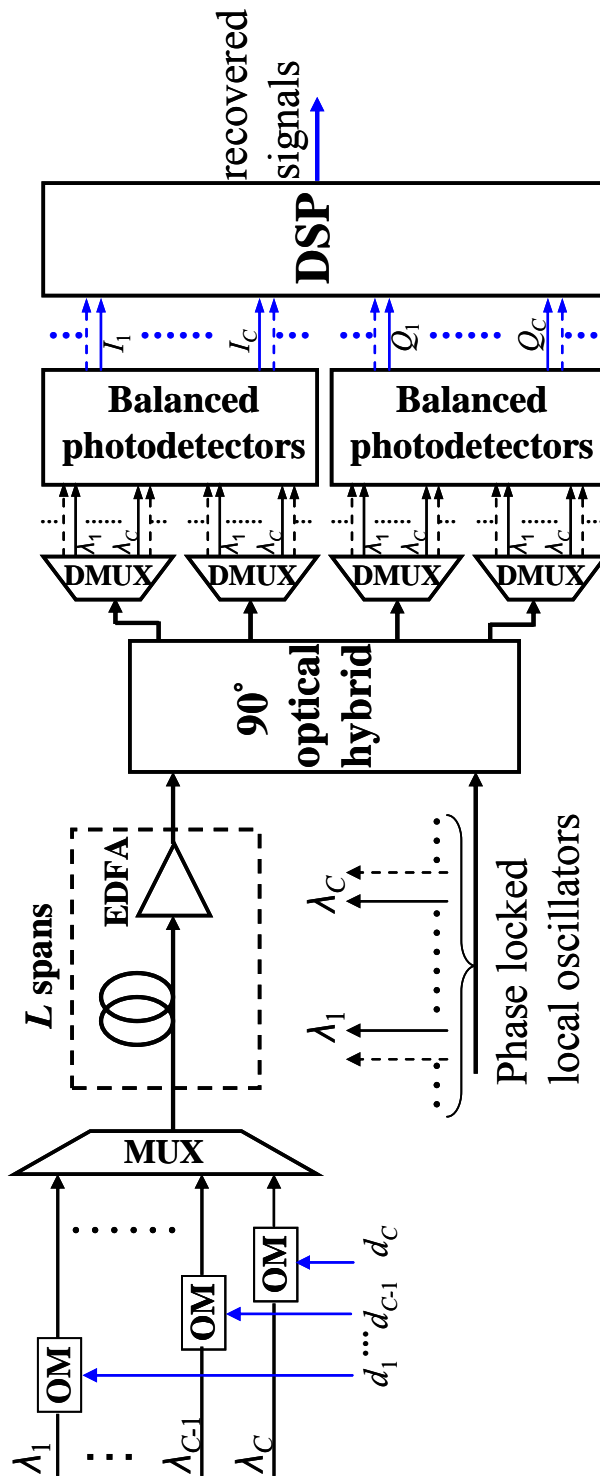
recovered signals

DSP

$I_1$ $I_C$ $Q_1$ $Q_C$

Balanced photodetectors

Balanced photodetectors

$\lambda_1$ $\lambda_C$ $\lambda_1$ $\lambda_C$ $\lambda_1$ $\lambda_C$ $\lambda_1$ $\lambda_C$

DMUX DMUX DMUX DMUX

90° optical hybrid

$L$ spans

EDFA

$\lambda_1$ $\lambda_C$

Phase locked local oscillators

MUX

$\lambda_1$ $\lambda_{C\text{-}1}$ $\lambda_C$

OM OM OM

$d_1 \cdots d_{C\text{-}1}$ $d_C$